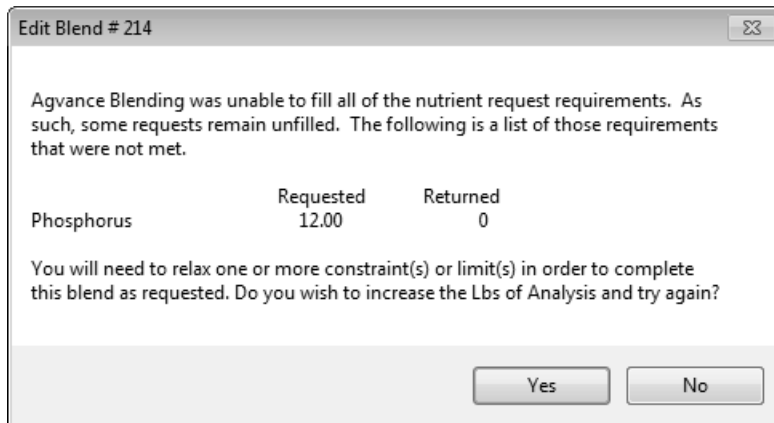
Edit Blend # 214

Agvance Blending was unable to fill all of the nutrient request requirements. As such, some requests remain unfilled. The following is a list of those requirements that were not met.

| | Requested | Returned |
|---|---|---|
| Phosphorus | 12.00 | 0 |

You will need to relax one or more constraint(s) or limit(s) in order to complete this blend as requested. Do you wish to increase the Lbs of Analysis and try again?

Yes
No